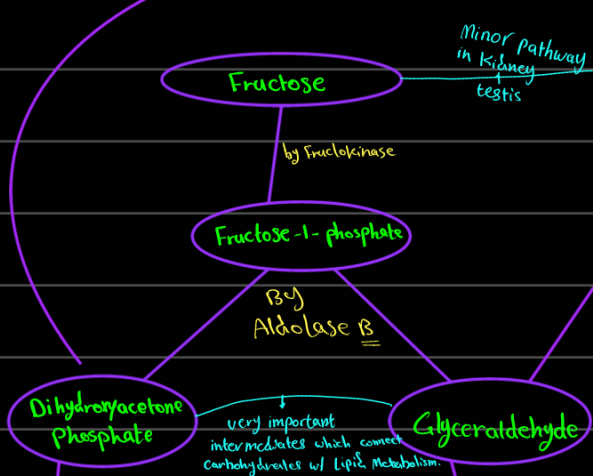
Fructose

Minor Pathway in Kidney + testis

by Fructokinase

Fructose-1-phosphate

By Aldolase B

Dihydroxyacetone Phosphate

very important intermediates which connect carbohydrates w/ Lipid Metabolism.

Glyceraldehyde